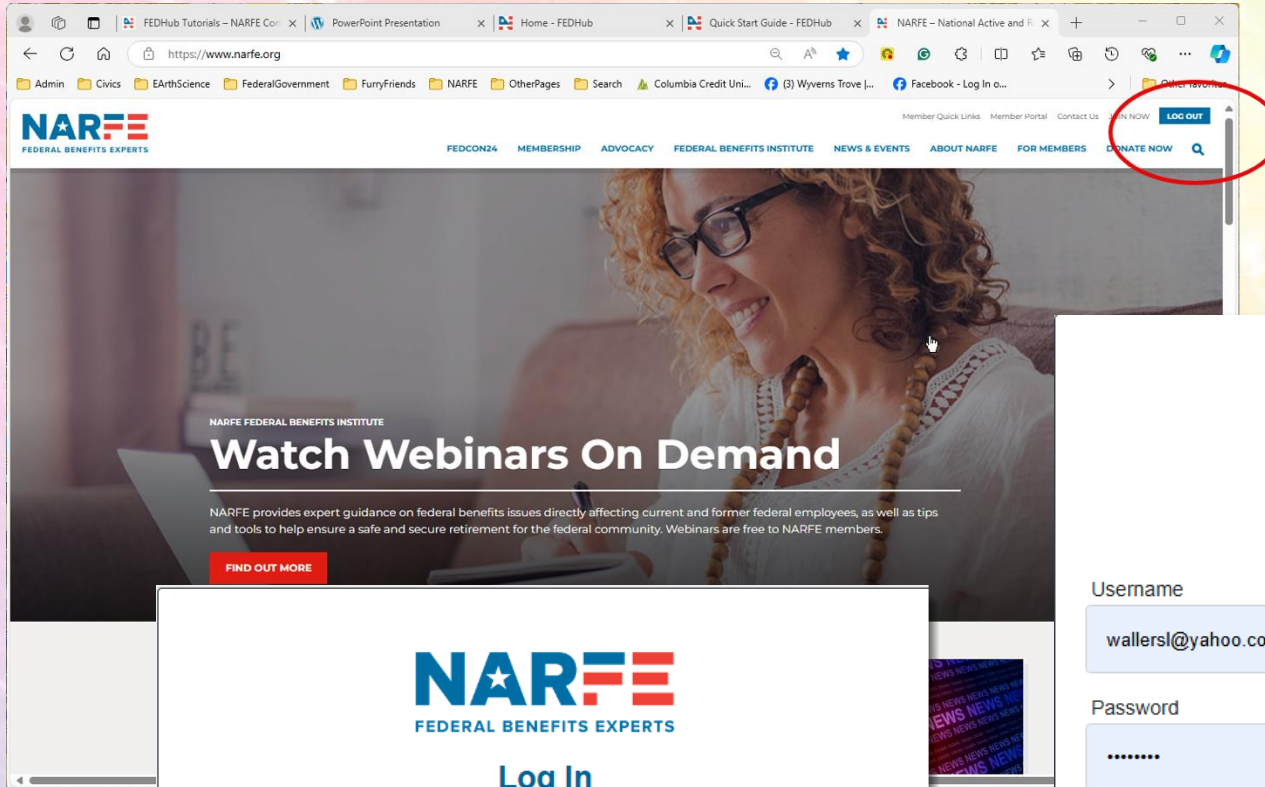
FEDHub Tutorials – NARFE Con
PowerPoint Presentation
Home - FEDHub
Quick Start Guide - FEDHub
NARFE – National Active and R

https://www.narfe.org

Admin
Civics
EArthScience
FederalGovernment
FurryFriends
NARFE
OtherPages
Search
Columbia Credit Uni...
(3) Wyverns Trove |...
Facebook - Log In o...
Other favorites

NARFE
FEDERAL BENEFITS EXPERTS

Member Quick Links
Member Portal
Contact Us
JOIN NOW
LOG OUT

FEDCON24
MEMBERSHIP
ADVOCACY
FEDERAL BENEFITS INSTITUTE
NEWS & EVENTS
ABOUT NARFE
FOR MEMBERS
DONATE NOW

NARFE FEDERAL BENEFITS INSTITUTE

Watch Webinars On Demand

NARFE provides expert guidance on federal benefits issues directly affecting current and former federal employees, as well as tips and tools to help ensure a safe and secure retirement for the federal community. Webinars are free to NARFE members.

FIND OUT MORE

NARFE
FEDERAL BENEFITS EXPERTS

Log In

Username
wallersl@yahoo.co

Password
••••••••